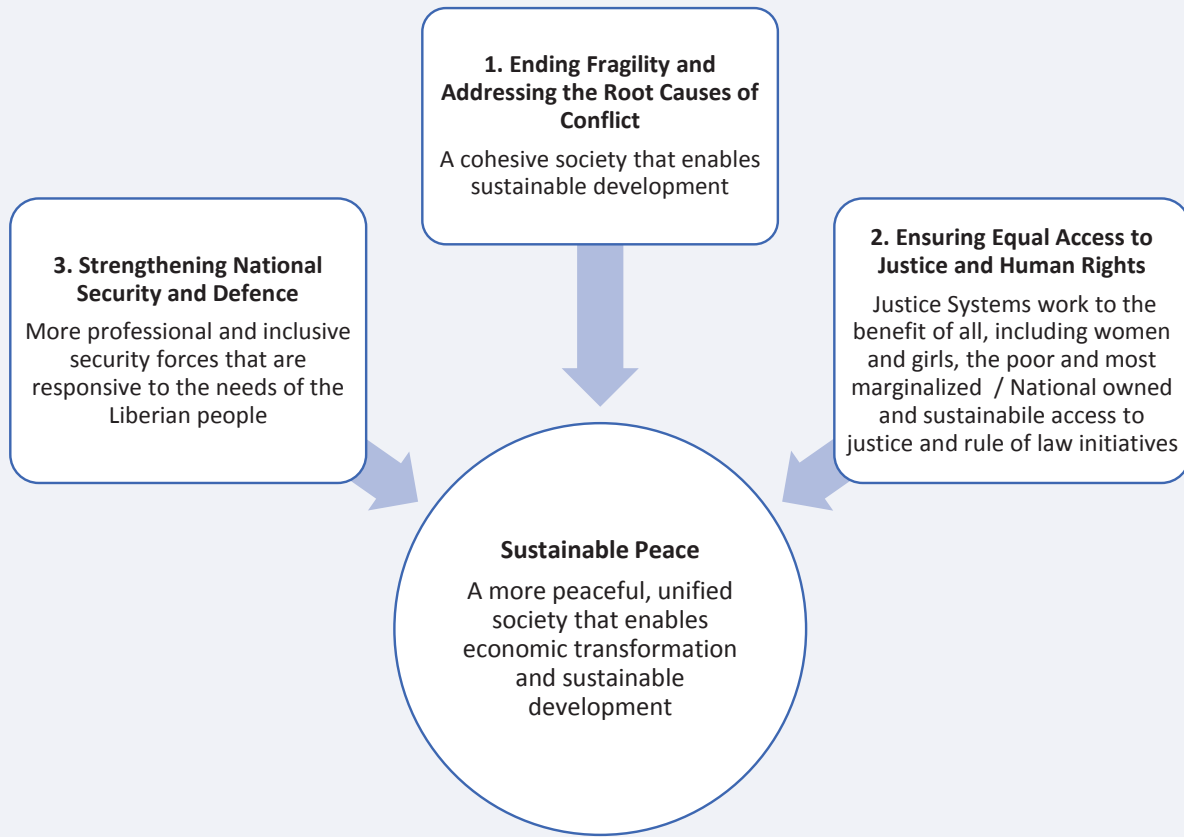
1. Ending Fragility and Addressing the Root Causes of Conflict

A cohesive society that enables sustainable development

3. Strengthening National Security and Defence

More professional and inclusive security forces that are responsive to the needs of the Liberian people

2. Ensuring Equal Access to Justice and Human Rights

Justice Systems work to the benefit of all, including women and girls, the poor and most marginalized / National owned and sustainabile access to justice and rule of law initiatives

Sustainable Peace

A more peaceful, unified society that enables economic transformation and sustainable development